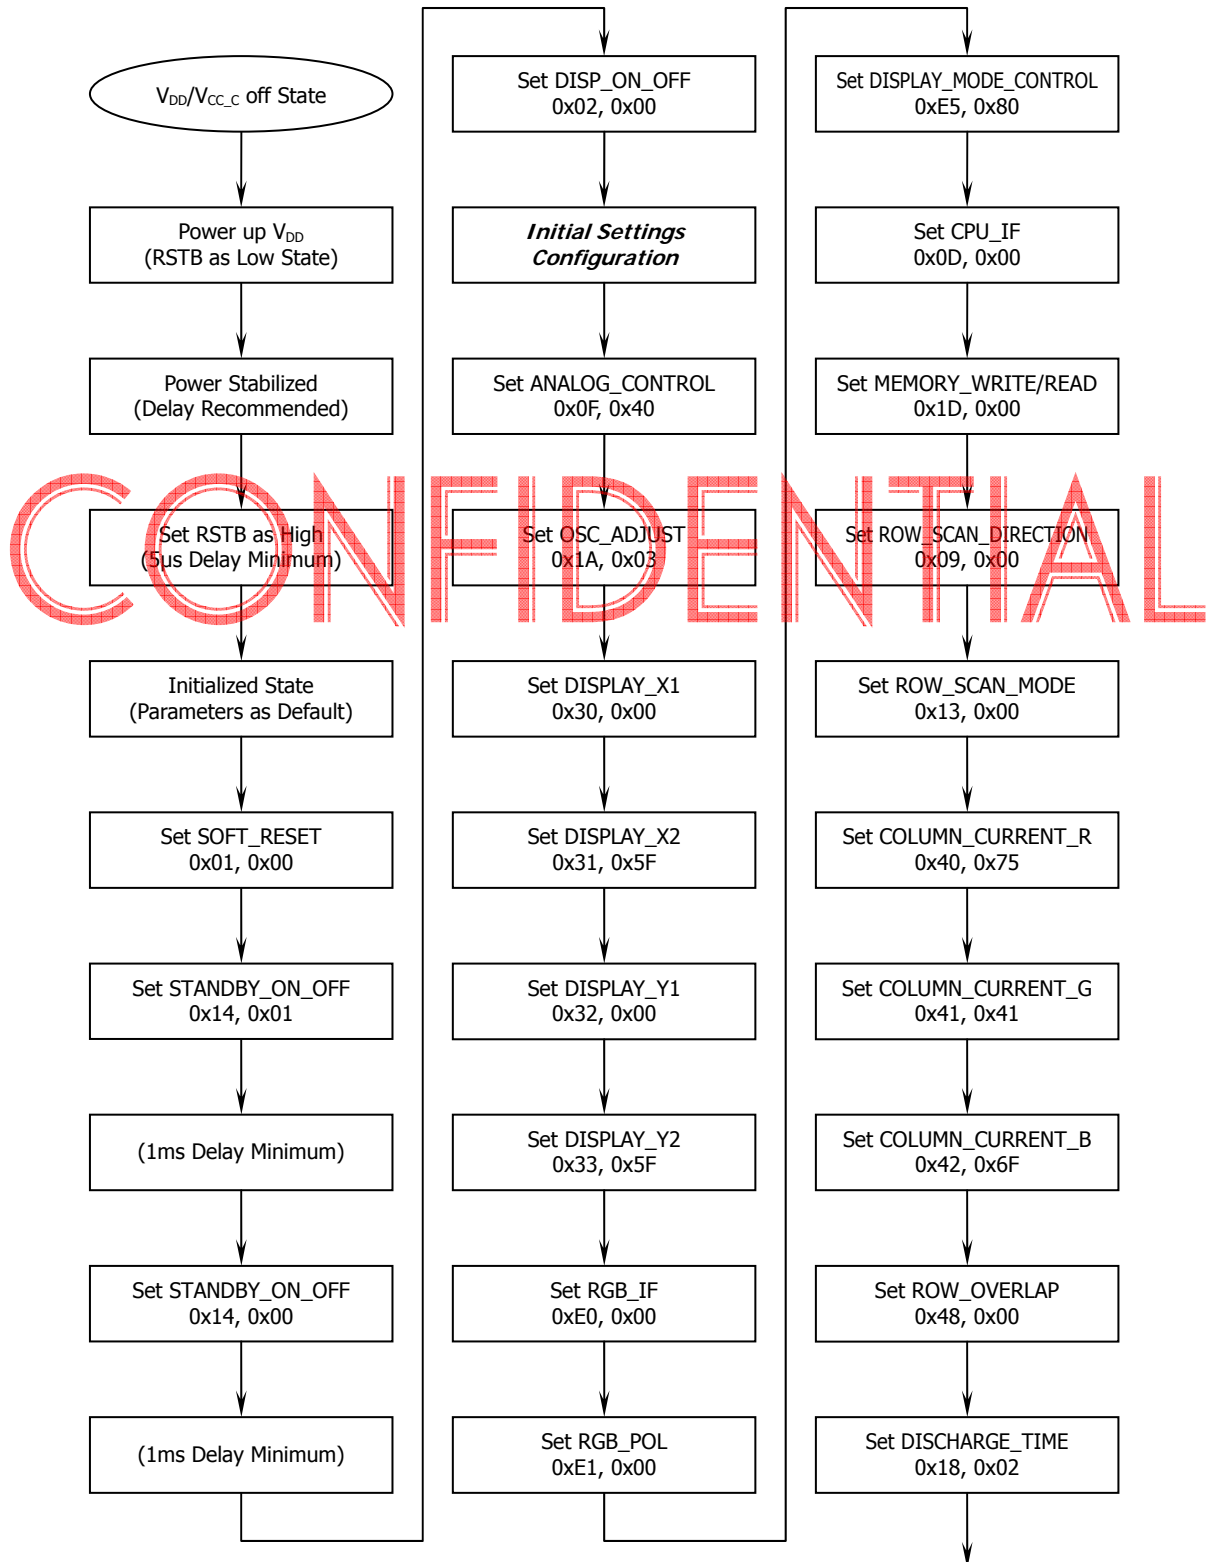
$V_{DD}/V_{CC\_C}$ off State

Power up $V_{DD}$ (RSTB as Low State)

Power Stabilized (Delay Recommended)

Set RSTB as High (5us Delay Minimum)

Initialized State (Parameters as Default)

Set SOFT_RESET 0x01, 0x00

Set STANDBY_ON_OFF 0x14, 0x01

(1ms Delay Minimum)

Set STANDBY_ON_OFF 0x14, 0x00

(1ms Delay Minimum)

Set DISP_ON_OFF 0x02, 0x00

*Initial Settings Configuration*

Set ANALOG_CONTROL 0x0F, 0x40

Set OSC_ADJUST 0x1A, 0x03

Set DISPLAY_X1 0x30, 0x00

Set DISPLAY_X2 0x31, 0x5F

Set DISPLAY_Y1 0x32, 0x00

Set DISPLAY_Y2 0x33, 0x5F

Set RGB_IF 0xE0, 0x00

Set RGB_POL 0xE1, 0x00

Set DISPLAY_MODE_CONTROL 0xE5, 0x80

Set CPU_IF 0x0D, 0x00

Set MEMORY_WRITE/READ 0x1D, 0x00

Set ROW_SCAN_DIRECTION 0x09, 0x00

Set ROW_SCAN_MODE 0x13, 0x00

Set COLUMN_CURRENT_R 0x40, 0x75

Set COLUMN_CURRENT_G 0x41, 0x41

Set COLUMN_CURRENT_B 0x42, 0x6F

Set ROW_OVERLAP 0x48, 0x00

Set DISCHARGE_TIME 0x18, 0x02

CONFIDENTIAL